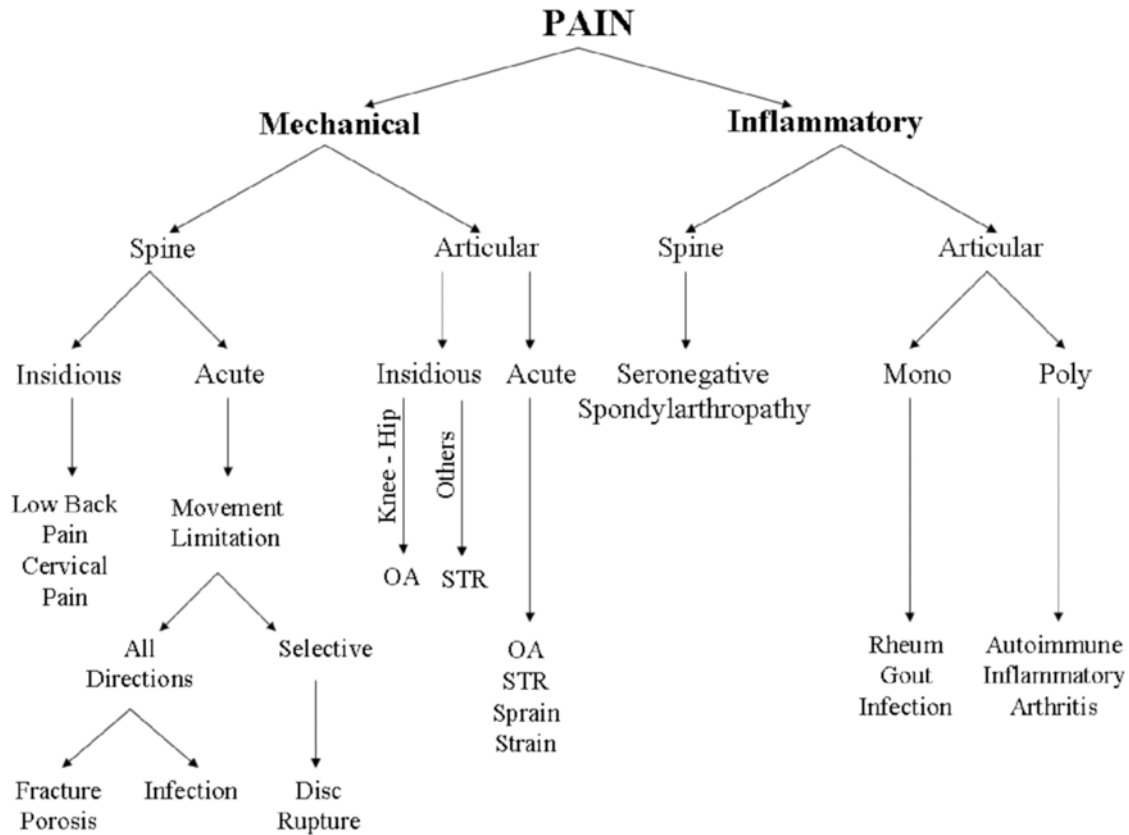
PAIN

Mechanical

Inflammatory

Spine

Articular

Spine

Articular

Insidious

Acute

Insidious

Acute

Seronegative Spondylarthropathy

Mono

Poly

Low Back Pain Cervical Pain

Movement Limitation

Knee - Hip

Others

OA

STR

All Directions

Selective

OA STR Sprain Strain

Rheum Gout Infection

Autoimmune Inflammatory Arthritis

Fracture Porosis

Infection

Disc Rupture